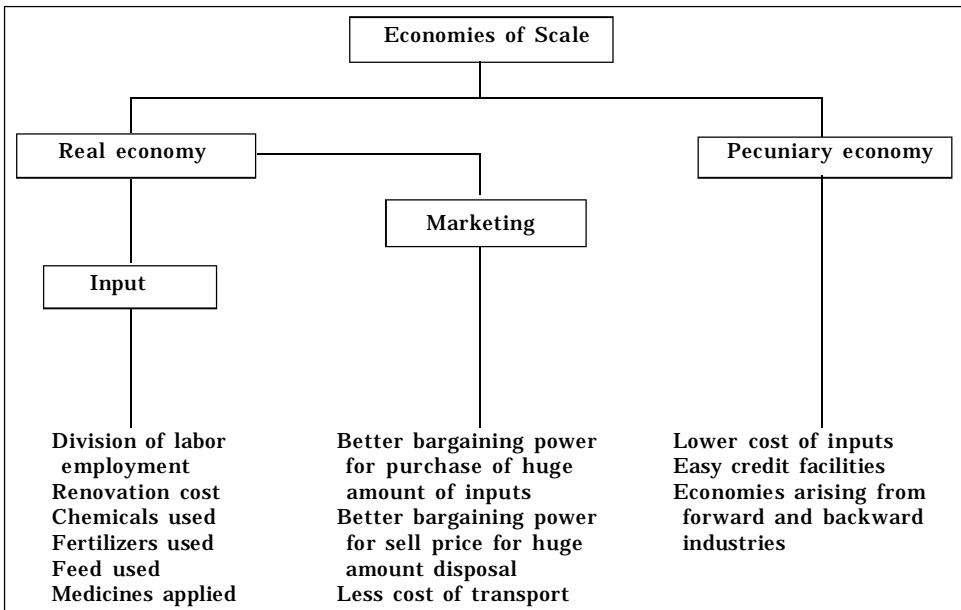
Economies of Scale

Real economy

Marketing

Pecuniary economy

Input

Division of labor employment
Renovation cost
Chemicals used
Fertilizers used
Feed used
Medicines applied

Better bargaining power for purchase of huge amount of inputs
Better bargaining power for sell price for huge amount disposal
Less cost of transport

Lower cost of inputs
Easy credit facilities
Economies arising from forward and backward industries